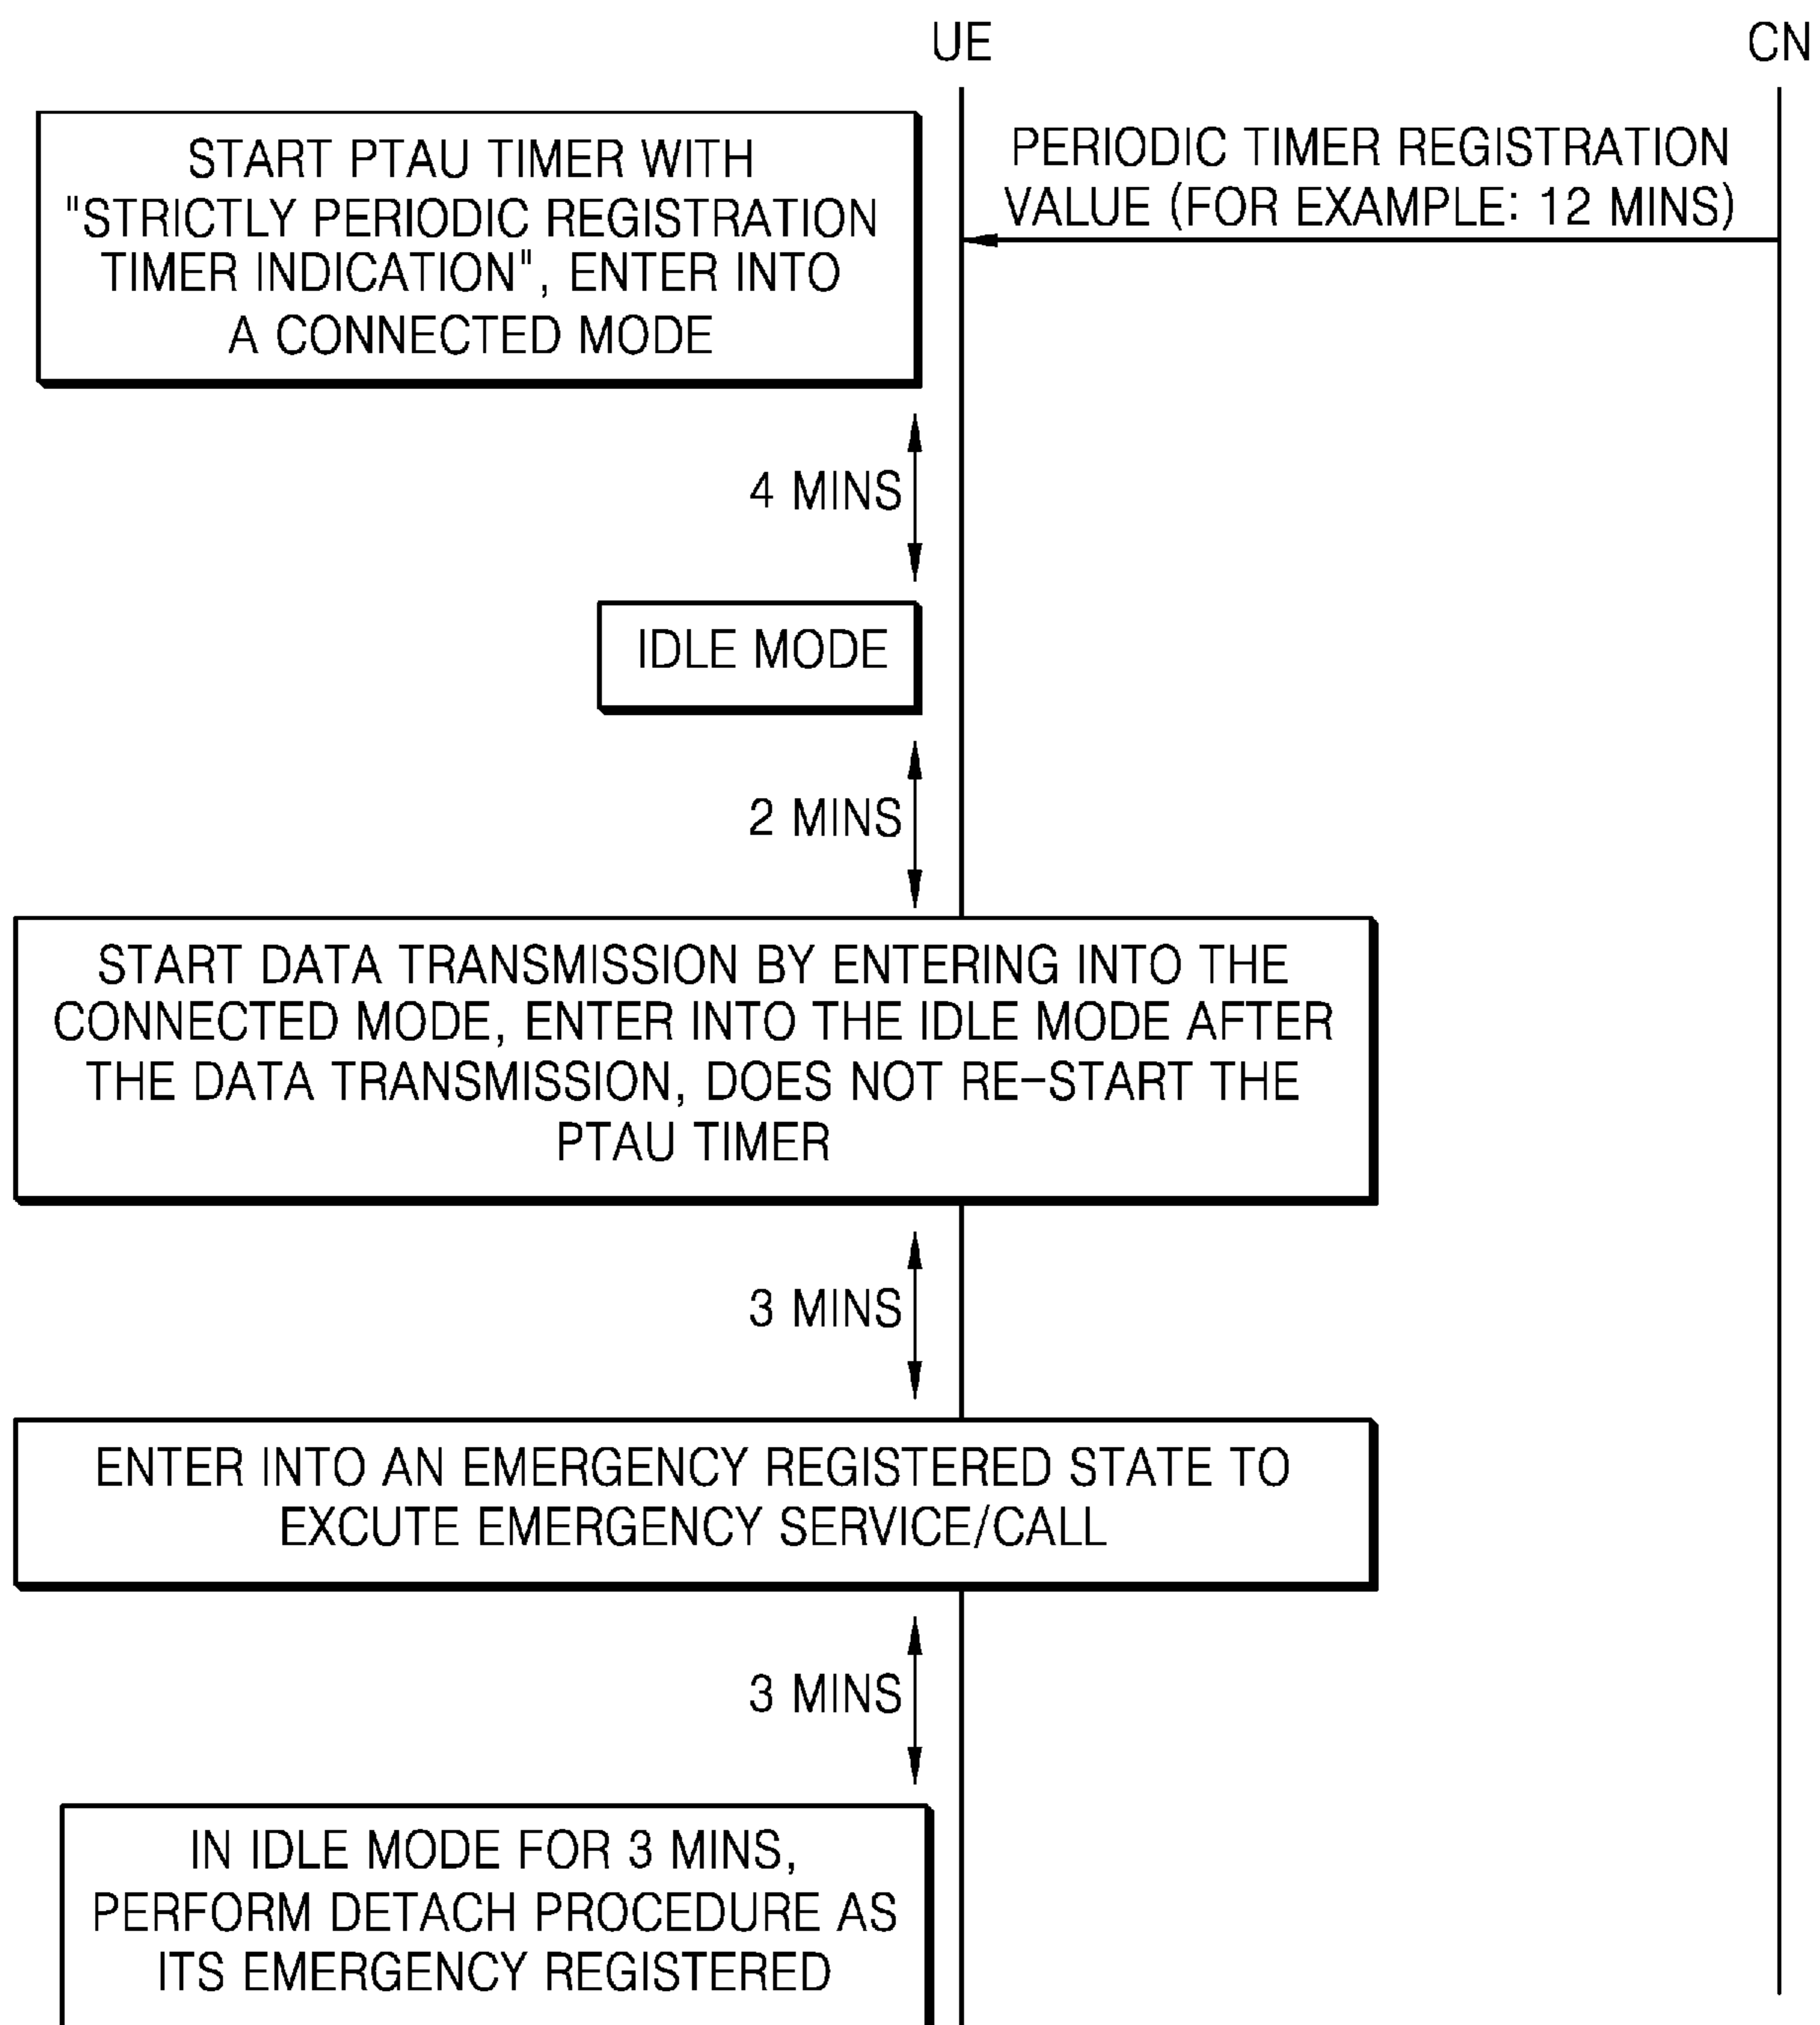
UE

CN

PERIODIC TIMER REGISTRATION VALUE (FOR EXAMPLE: 12 MINS)

START PTAU TIMER WITH "STRICTLY PERIODIC REGISTRATION TIMER INDICATION", ENTER INTO A CONNECTED MODE

4 MINS

IDLE MODE

2 MINS

START DATA TRANSMISSION BY ENTERING INTO THE CONNECTED MODE, ENTER INTO THE IDLE MODE AFTER THE DATA TRANSMISSION, DOES NOT RE-START THE PTAU TIMER

3 MINS

ENTER INTO AN EMERGENCY REGISTERED STATE TO EXCUTE EMERGENCY SERVICE/CALL

3 MINS

IN IDLE MODE FOR 3 MINS, PERFORM DETACH PROCEDURE AS ITS EMERGENCY REGISTERED